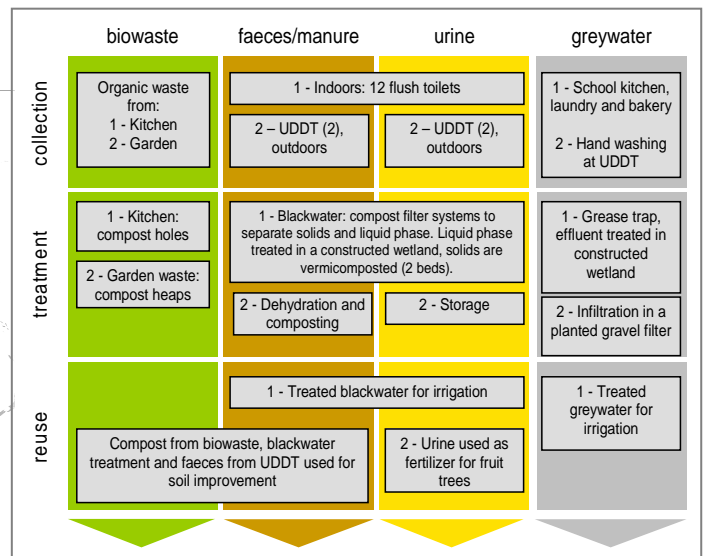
| | biowaste | faeces/manure | urine | greywater |
|---|---|---|---|---|
| collection | Organic waste from: 1 - Kitchen 2 - Garden | 1 - Indoors: 12 flush toilets<br>2 – UDDT (2), outdoors | 2 – UDDT (2), outdoors | 1 - School kitchen, laundry and bakery<br>2 - Hand washing at UDDT |
| treatment | 1 - Kitchen: compost holes<br>2 - Garden waste: compost heaps | 1 - Blackwater: compost filter systems to separate solids and liquid phase. Liquid phase treated in a constructed wetland, solids are vermicomposted (2 beds).<br>2 - Dehydration and composting | 2 - Storage | 1 - Grease trap, effluent treated in constructed wetland<br>2 - Infiltration in a planted gravel filter |
| reuse | Compost from biowaste, blackwater treatment and faeces from UDDT used for soil improvement | 1 - Treated blackwater for irrigation | 2 - Urine used as fertilizer for fruit trees | 1 - Treated greywater for irrigation |